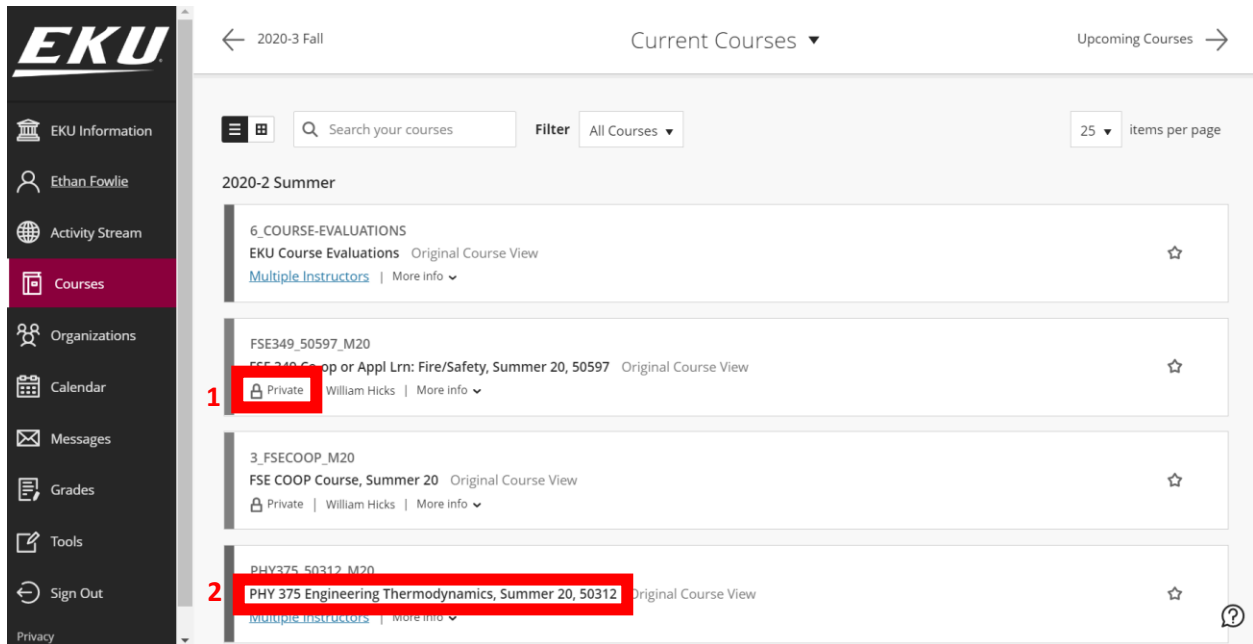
EKU

EKU Information

Ethan Fowlie

Activity Stream

Courses

Organizations

Calendar

Messages

Grades

Tools

Sign Out

Privacy

2020-3 Fall

Current Courses

Upcoming Courses

Search your courses

Filter All Courses

25 items per page

2020-2 Summer

6_COURSE-EVALUATIONS
EKU Course Evaluations Original Course View
Multiple Instructors | More info

FSE349_50597_M20
FSE 349 Co-op or Appl Lrn: Fire/Safety, Summer 20, 50597 Original Course View
1 Private | William Hicks | More info

3_FSECOOP_M20
FSE COOP Course, Summer 20 Original Course View
Private | William Hicks | More info

PHY375_50312_M20
2 PHY 375 Engineering Thermodynamics, Summer 20, 50312 Original Course View
Multiple Instructors | More info